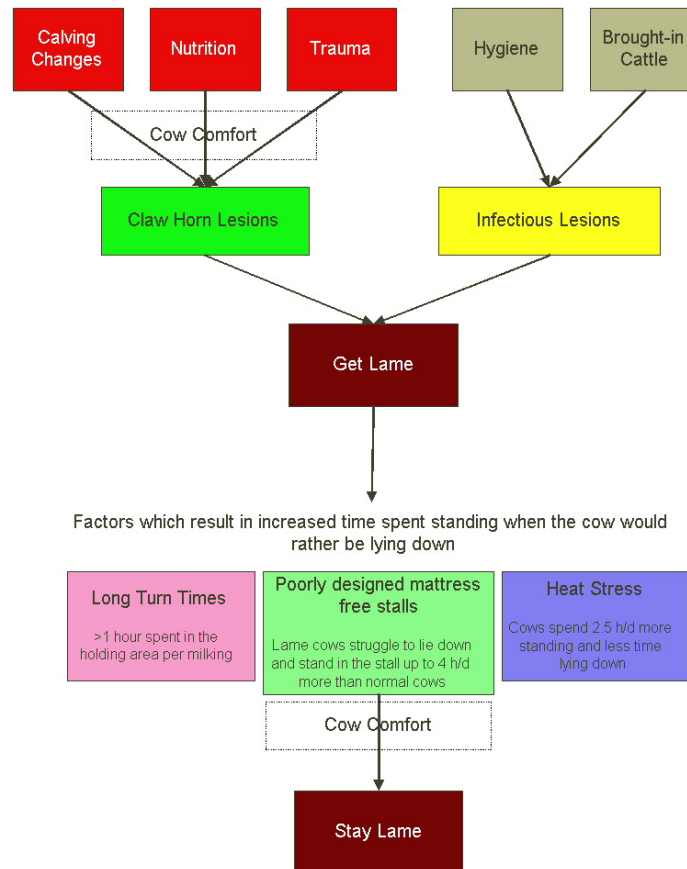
Calving Changes

Nutrition

Trauma

Hygiene

Brought-in Cattle

Cow Comfort

Claw Horn Lesions

Infectious Lesions

Get Lame

Factors which result in increased time spent standing when the cow would rather be lying down

Long Turn Times

>1 hour spent in the holding area per milking

Poorly designed mattress free stalls

Lame cows struggle to lie down and stand in the stall up to 4 h/d more than normal cows

Heat Stress

Cows spend 2.5 h/d more standing and less time lying down

Cow Comfort

Stay Lame